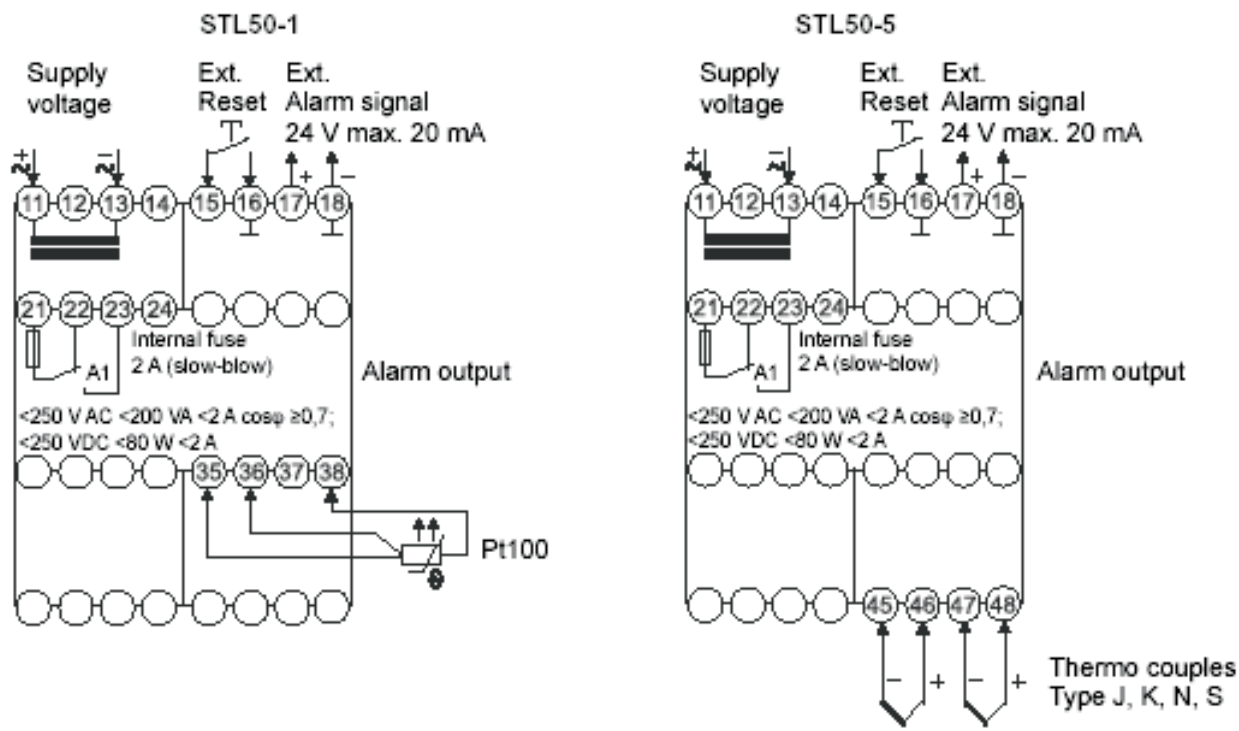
STL50-1

Supply voltage

Ext. Reset

Ext. Alarm signal 24 V max. 20 mA

+ ~ − ~

+ −

11 12 13 14 15 16 17 18

21 22 23 24

Internal fuse 2 A (slow-blow)

A1

Alarm output

<250 V AC <200 VA <2 A cosφ ≥0,7; <250 VDC <80 W <2 A

35 36 37 38

Pt100

ϑ

STL50-5

Supply voltage

Ext. Reset

Ext. Alarm signal 24 V max. 20 mA

+ ~ − ~

+ −

11 12 13 14 15 16 17 18

21 22 23 24

Internal fuse 2 A (slow-blow)

A1

Alarm output

<250 V AC <200 VA <2 A cosφ ≥0,7; <250 VDC <80 W <2 A

45 46 47 48

− + − +

Thermo couples Type J, K, N, S